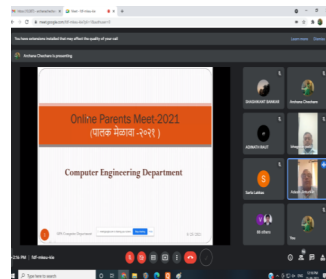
meet.google.com

You have extensions installed that may affect the quality of your call

Archana Chauhan is presenting

Online Parents Meet-2021
(पालक मेळावा -२०२१)

Computer Engineering Department

DIGAMBAR BANKAR

Archana Chauhan

ASHWIN RAUT

S

Sarla Lakhe

Rakesh Zambare

86 others

You

Type here to search